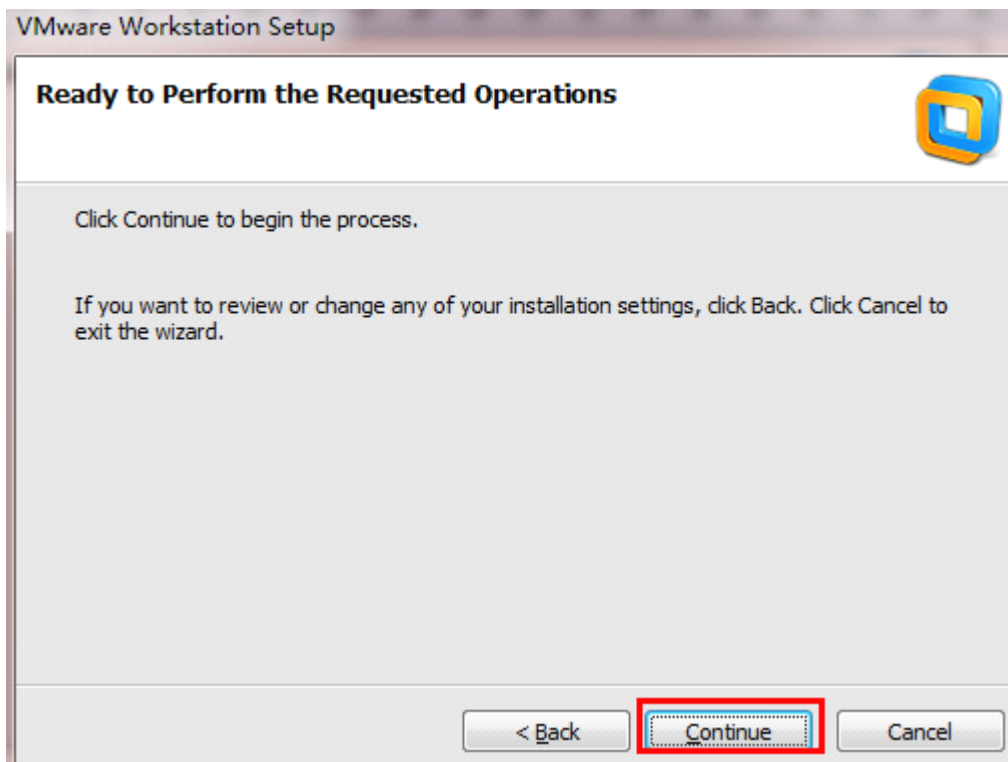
VMware Workstation Setup

Ready to Perform the Requested Operations

Click Continue to begin the process.

If you want to review or change any of your installation settings, click Back. Click Cancel to exit the wizard.

< Back

Continue

Cancel